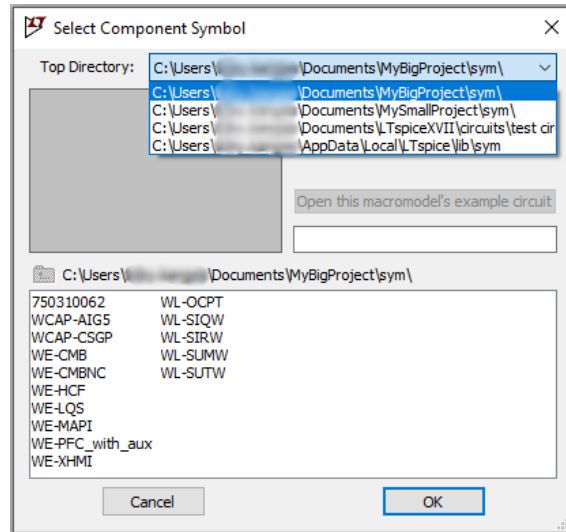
Select Component Symbol

Top Directory: C:\Users\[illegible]\Documents\MyBigProject\sym\

C:\Users\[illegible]\Documents\MyBigProject\sym\
C:\Users\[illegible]\Documents\MySmallProject\sym\
C:\Users\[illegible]\Documents\LTspiceXVII\circuits\test cir
C:\Users\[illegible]\AppData\Local\LTspice\lib\sym

Open this macromodel's example circuit

C:\Users\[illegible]\Documents\MyBigProject\sym\

750310062
WCAP-AIG5
WCAP-CSGP
WE-CMB
WE-CMBNC
WE-HCF
WE-LQS
WE-MAPI
WE-PFC_with_aux
WE-XHMI
WL-OCPT
WL-SIQW
WL-SIRW
WL-SUMW
WL-SUTW

Cancel
OK